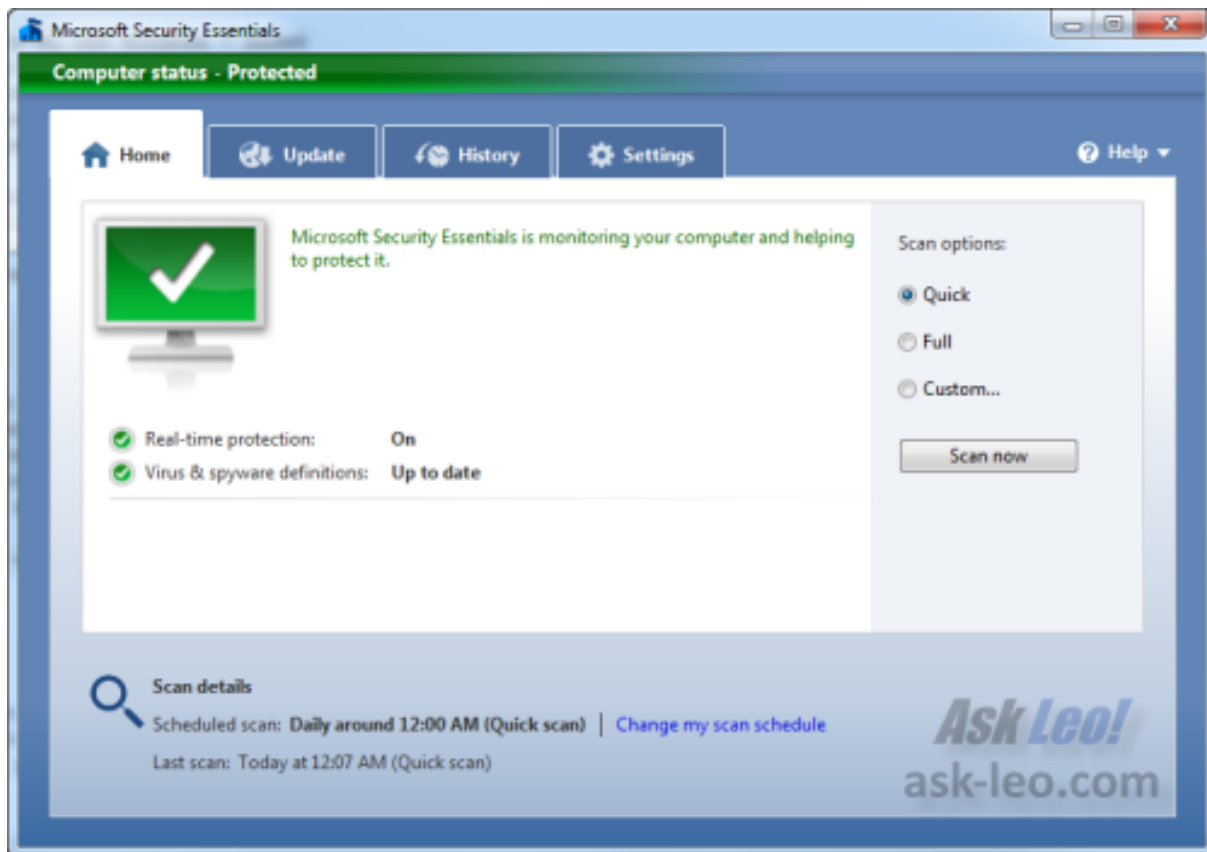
Microsoft Security Essentials

Computer status - Protected

Home
Update
History
Settings
Help

Microsoft Security Essentials is monitoring your computer and helping to protect it.

Real-time protection: On
Virus & spyware definitions: Up to date

Scan options:
Quick
Full
Custom...
Scan now

Scan details
Scheduled scan: Daily around 12:00 AM (Quick scan) | Change my scan schedule
Last scan: Today at 12:07 AM (Quick scan)

Ask Leo!
ask-leo.com